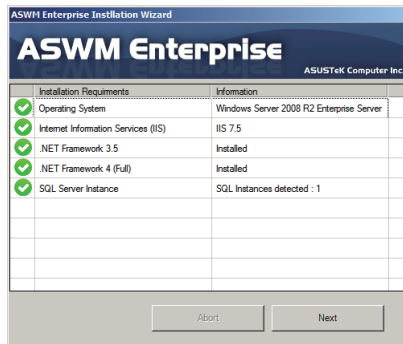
ASWM Enterprise Instllation Wizard

ASWM Enterprise

ASUSTeK Computer Inc

| | Installation Requirments | Information |
|---|---|---|
| | Operating System | Windows Server 2008 R2 Enterprise Server |
| | Internet Information Services (IIS) | IIS 7.5 |
| | .NET Framework 3.5 | Installed |
| | .NET Framework 4 (Full) | Installed |
| | SQL Server Instance | SQL Instances detected : 1 |

Abort

Next